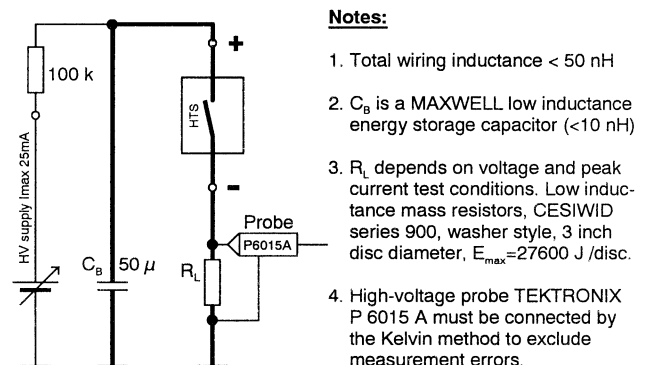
100 k

HV supply Imax 25mA

$C_B$

50 $\mu$

+

HTS

-

Probe

P6015A

$R_L$

Notes:

1. Total wiring inductance < 50 nH

2. $C_B$ is a MAXWELL low inductance energy storage capacitor (<10 nH)

3. $R_L$ depends on voltage and peak current test conditions. Low inductance mass resistors, CESIWID series 900, washer style, 3 inch disc diameter, $E_{max}$=27600 J /disc.

4. High-voltage probe TEKTRONIX P 6015 A must be connected by the Kelvin method to exclude measurement errors.